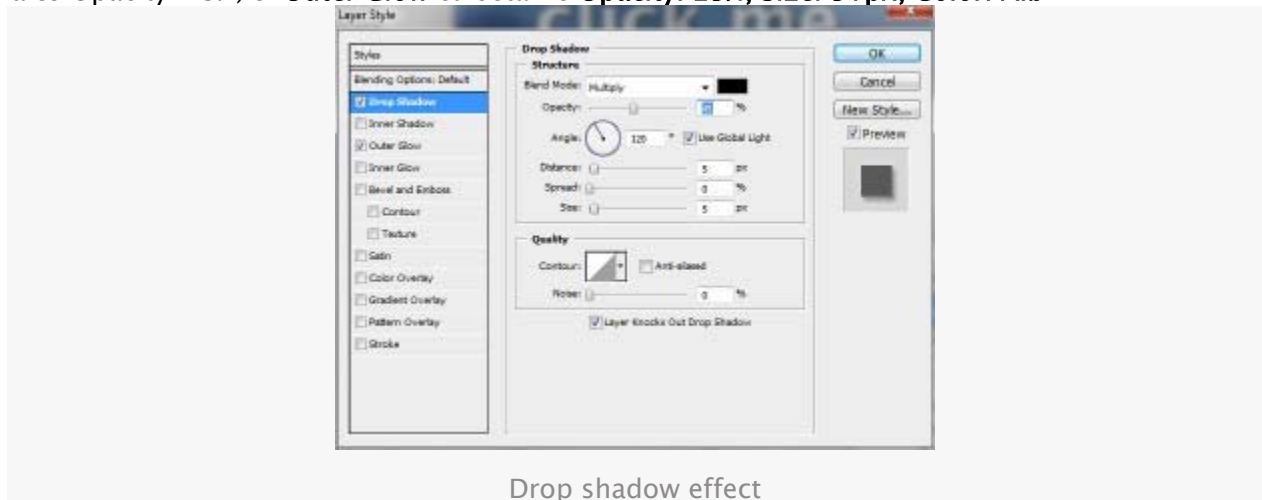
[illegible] Outer Glow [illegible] Opacity: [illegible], Size: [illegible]px, Color: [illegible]

Layer Style

Styles

Blending Options: Default

Drop Shadow

Inner Shadow

Outer Glow

Inner Glow

Bevel and Emboss

Contour

Texture

Satin

Color Overlay

Gradient Overlay

Pattern Overlay

Stroke

Drop Shadow

Structure

Blend Mode: Multiply

Opacity: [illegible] %

Angle: 120 ° Use Global Light

Distance: 5 px

Spread: 0 %

Size: 5 px

Quality

Contour: Anti-aliased

Noise: 0 %

Layer Knocks Out Drop Shadow

OK

Cancel

New Style...

Preview

Drop shadow effect